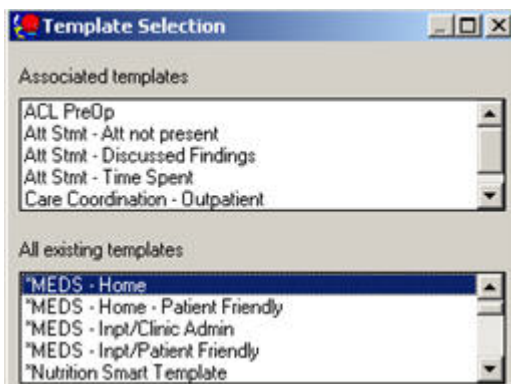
Template Selection

Associated templates

ACL PreOp
Att Stmt - Att not present
Att Stmt - Discussed Findings
Att Stmt - Time Spent
Care Coordination - Outpatient

All existing templates

*MEDS - Home
*MEDS - Home - Patient Friendly
*MEDS - Inpt/Clinic Admin
*MEDS - Inpt/Patient Friendly
*Nutrition Smart Template